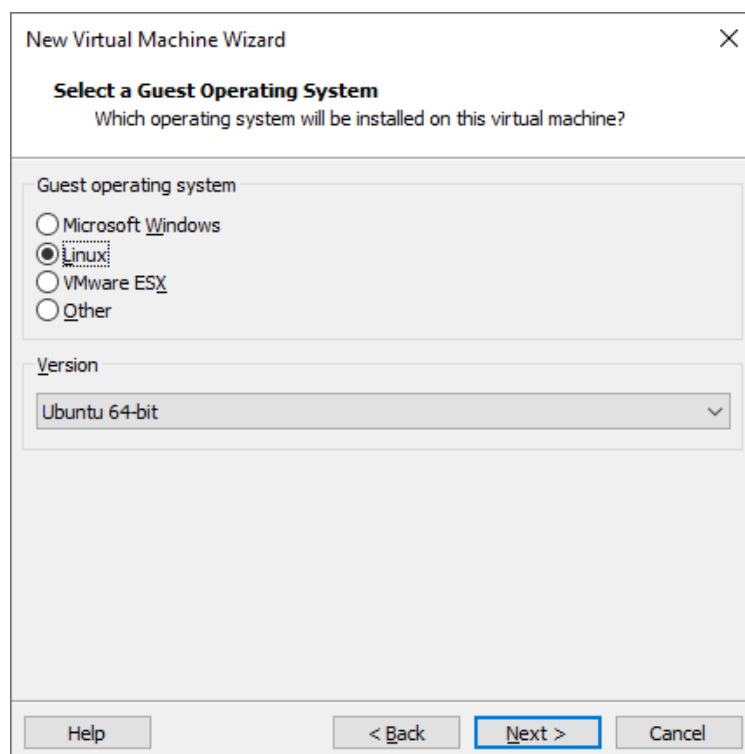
New Virtual Machine Wizard

Select a Guest Operating System
Which operating system will be installed on this virtual machine?

Guest operating system

Microsoft Windows
Linux
VMware ESX
Other

Version

Ubuntu 64-bit

Help
< Back
Next >
Cancel